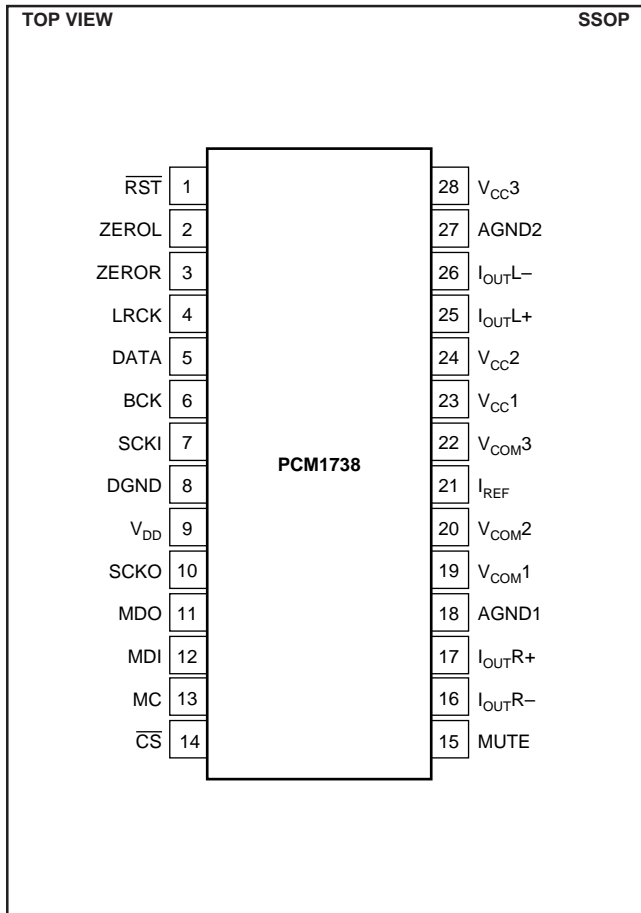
TOP VIEW

SSOP

$\overline{RST}$ 1
ZEROL 2
ZEROR 3
LRCK 4
DATA 5
BCK 6
SCKI 7
DGND 8
$V_{DD}$ 9
SCKO 10
MDO 11
MDI 12
MC 13
$\overline{CS}$ 14

PCM1738

28 $V_{CC}3$
27 AGND2
26 $I_{OUT}L–$
25 $I_{OUT}L+$
24 $V_{CC}2$
23 $V_{CC}1$
22 $V_{COM}3$
21 $I_{REF}$
20 $V_{COM}2$
19 $V_{COM}1$
18 AGND1
17 $I_{OUT}R+$
16 $I_{OUT}R–$
15 MUTE